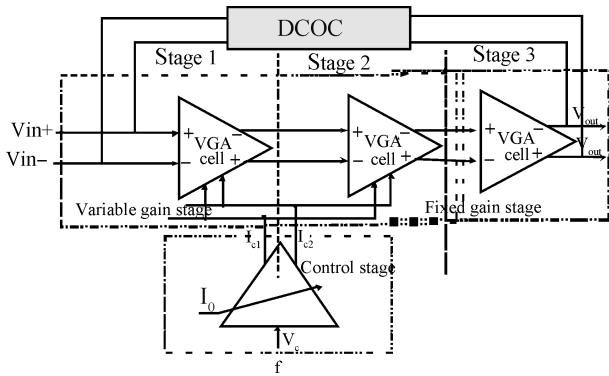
DCOC

Stage 1

Stage 2

Stage 3

Vin+

Vin−

+ VGA −
− cell +

+ VGA −
− cell +

+ VGA −
− cell +

$V_{out}$

$V_{out}$

Variable gain stage

Fixed gain stage

$I_{c1}$

$I_{c2}$

Control stage

$I_0$

$V_c$

f